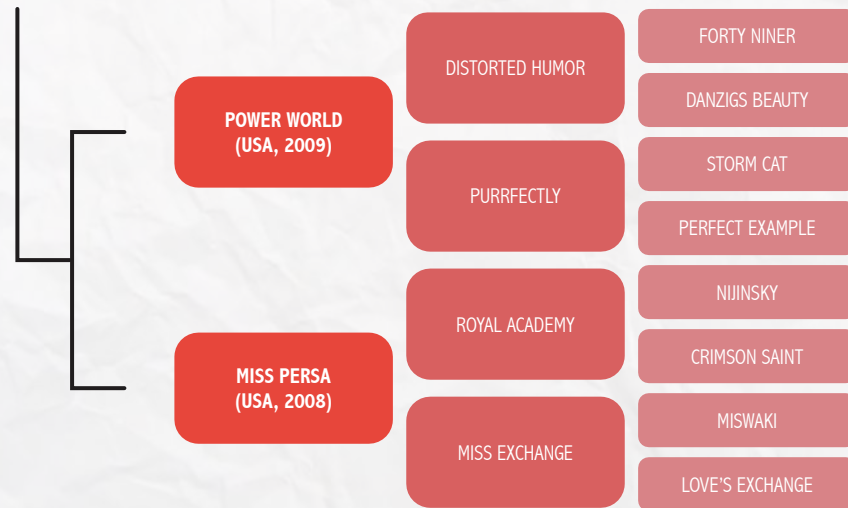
POWER WORLD
(USA, 2009)

DISTORTED HUMOR

FORTY NINER

DANZIGS BEAUTY

PURRFECTLY

STORM CAT

PERFECT EXAMPLE

MISS PERSA
(USA, 2008)

ROYAL ACADEMY

NIJINSKY

CRIMSON SAINT

MISS EXCHANGE

MISWAKI

LOVE'S EXCHANGE